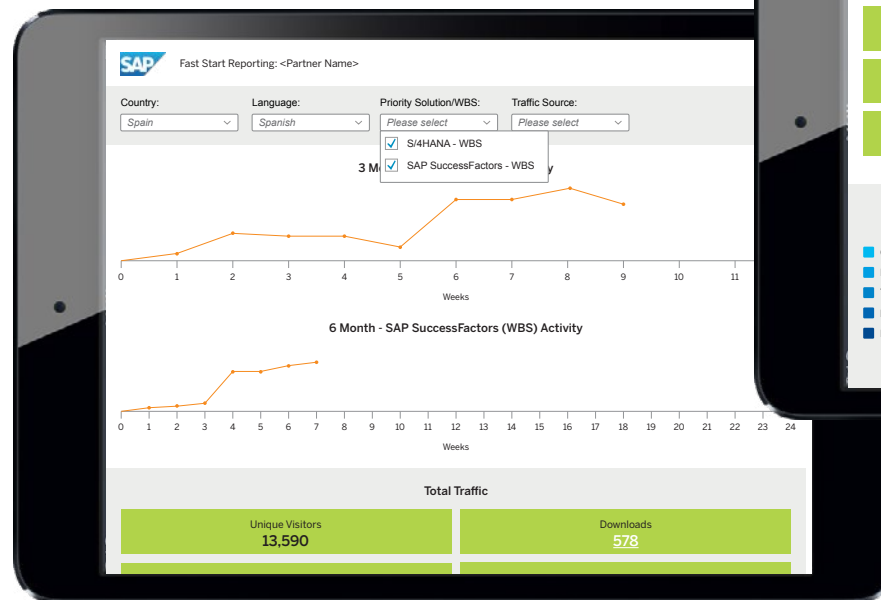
SAP

Fast Start Reporting: <Partner Name>

Country:
Spain

Language:
Spanish

Priority Solution/WBS:
Please select

S/4HANA - WBS
SAP SuccessFactors - WBS

Traffic Source:
Please select

3 M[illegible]y

0 1 2 3 4 5 6 7 8 9 10 11

Weeks

6 Month - SAP SuccessFactors (WBS) Activity

0 1 2 3 4 5 6 7 8 9 10 11 12 13 14 15 16 17 18 19 20 21 22 23 24

Weeks

Total Traffic

Unique Visitors
13,590

Downloads
578